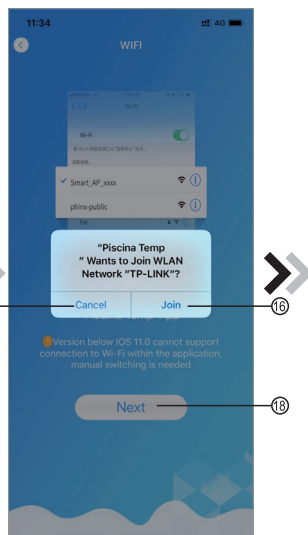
11:34
4G
WIFI
Wi-Fi
Smart_AP_xxxx
phinx-public
"Piscina Temp " Wants to Join WLAN Network "TP-LINK"?
Cancel
Join
⑯
Version below IOS 11.0 cannot support connection to Wi-Fi within the application, manual switching is needed
Next
⑱